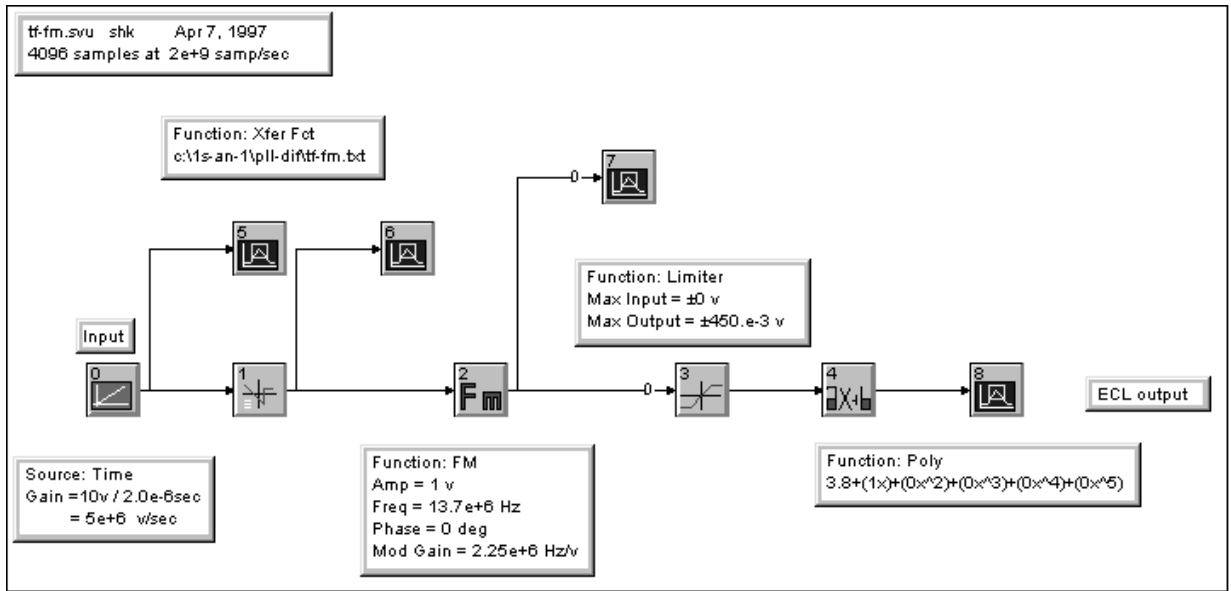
tf-fm.svu shk Apr 7, 1997
4096 samples at 2e+9 samp/sec

Function: Xfer Fct
c:\1s-an-1\pll-dif\tf-fm.txt

7

0

5

6

Function: Limiter
Max Input = ±0 v
Max Output = ±450.e-3 v

Input

0

1

2

0

3

4

8

ECL output

Source: Time
Gain = 10v / 2.0e-6sec
= 5e+6 v/sec

Function: FM
Amp = 1 v
Freq = 13.7e+6 Hz
Phase = 0 deg
Mod Gain = 2.25e+6 Hz/v

Function: Poly
3.8+(1x)+(0x^2)+(0x^3)+(0x^4)+(0x^5)